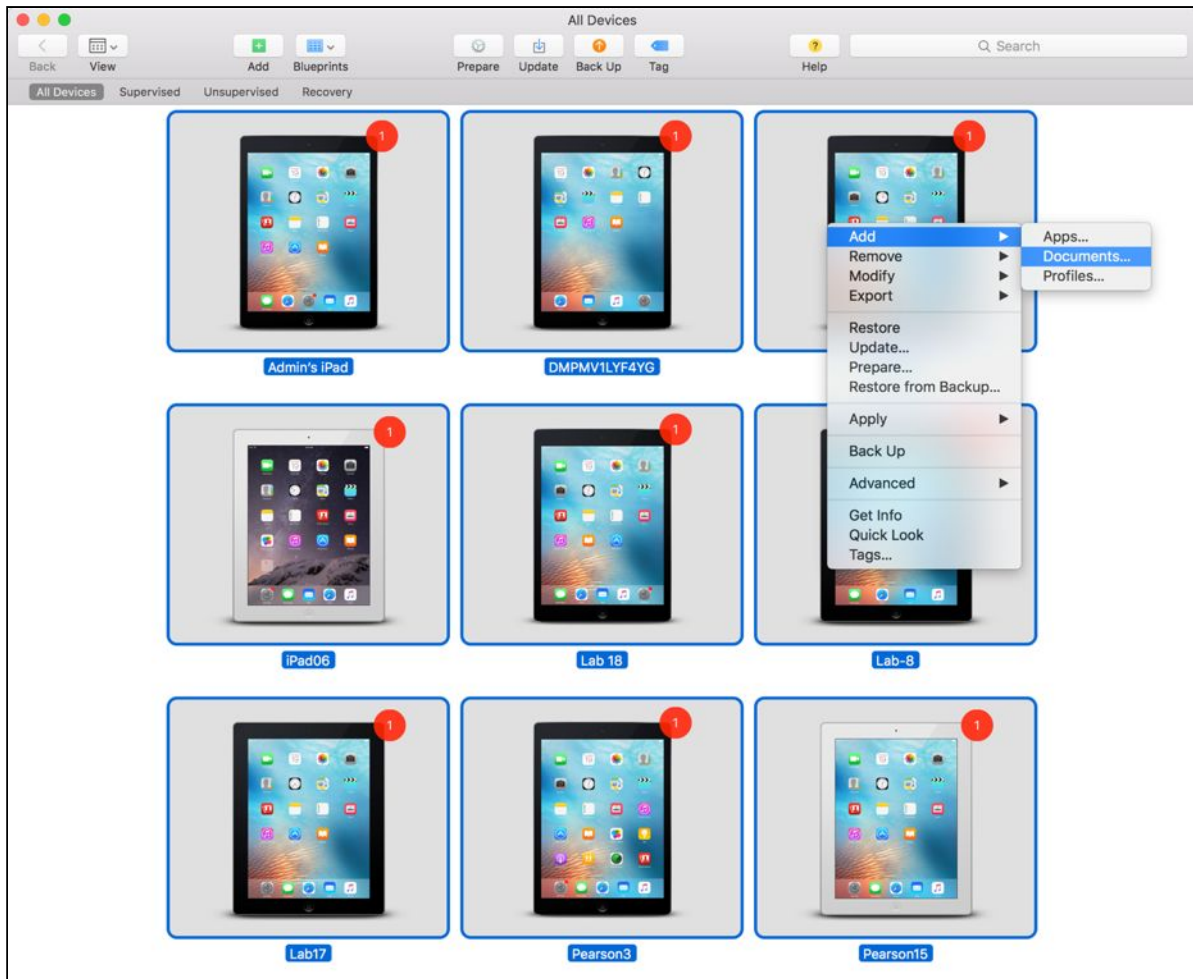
All Devices

Back View Add Blueprints Prepare Update Back Up Tag Help Search

All Devices Supervised Unsupervised Recovery

1 1 1

Admin's iPad DMPMV1LYF4YG

Add
Remove
Modify
Export

Restore
Update...
Prepare...
Restore from Backup...

Apply

Back Up

Advanced

Get Info
Quick Look
Tags...

Apps...
Documents...
Profiles...

1 1

iPad06 Lab 18 Lab-8

1 1 1

Lab17 Pearson3 Pearson15